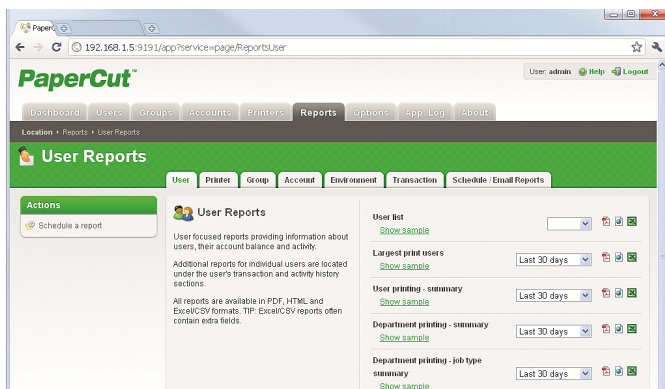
Paperc

192.168.1.5:9191/app?service=page/ReportsUser

PaperCut™

User: admin Help Logout

Dashboard Users Groups Accounts Printers Reports Options App. Log About

Location ▸ Reports ▸ User Reports

User Reports

User Printer Group Account Environment Transaction Schedule / Email Reports

Actions

Schedule a report

User Reports

User focused reports providing information about users, their account balance and activity.

Additional reports for individual users are located under the user's transaction and activity history sections.

All reports are available in PDF, HTML and Excel/CSV formats. TIP: Excel/CSV reports often contain extra fields.

User list
Show sample

Largest print users
Show sample
Last 30 days

User printing - summary
Show sample
Last 30 days

Department printing - summary
Show sample
Last 30 days

Department printing - job type summary
Show sample
Last 30 days